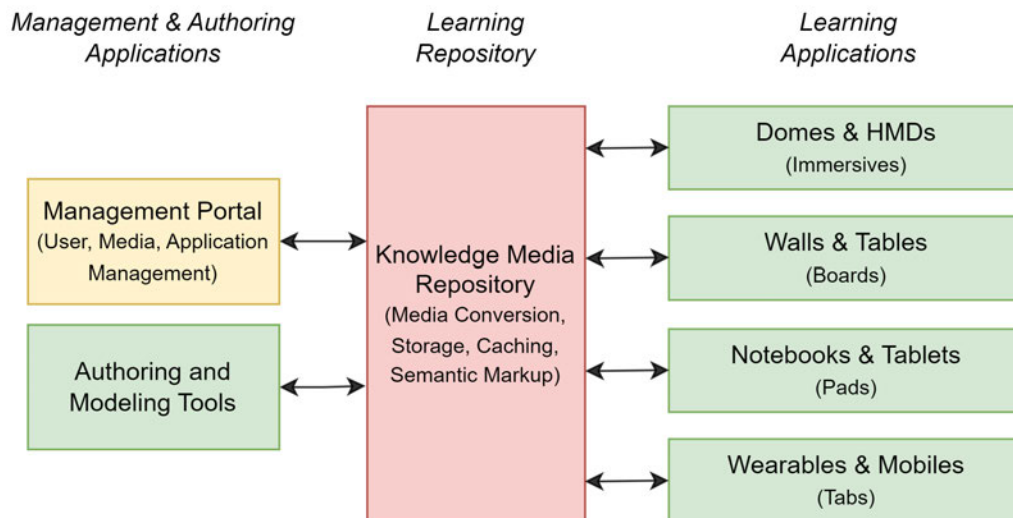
Management & Authoring Applications

Learning Repository

Learning Applications

Management Portal
(User, Media, Application Management)

Authoring and Modeling Tools

Knowledge Media Repository
(Media Conversion, Storage, Caching, Semantic Markup)

Domes & HMDs
(Immersives)

Walls & Tables
(Boards)

Notebooks & Tablets
(Pads)

Wearables & Mobiles
(Tabs)